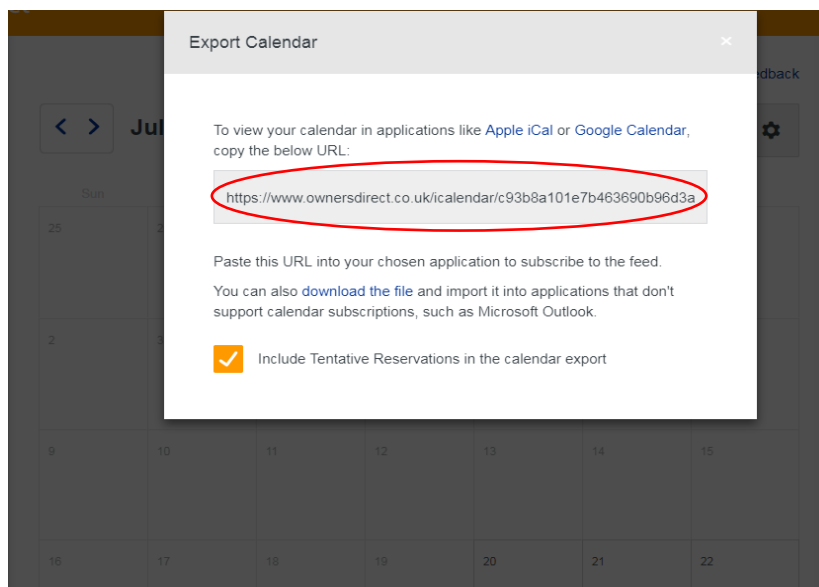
Export Calendar

×

To view your calendar in applications like Apple iCal or Google Calendar, copy the below URL:

https://www.ownersdirect.co.uk/icalendar/c93b8a101e7b463690b96d3a

Paste this URL into your chosen application to subscribe to the feed.

You can also download the file and import it into applications that don't support calendar subscriptions, such as Microsoft Outlook.

Include Tentative Reservations in the calendar export

dback

Jul

Sun

25

2

9 10 11 12 13 14 15

16 17 18 19 20 21 22